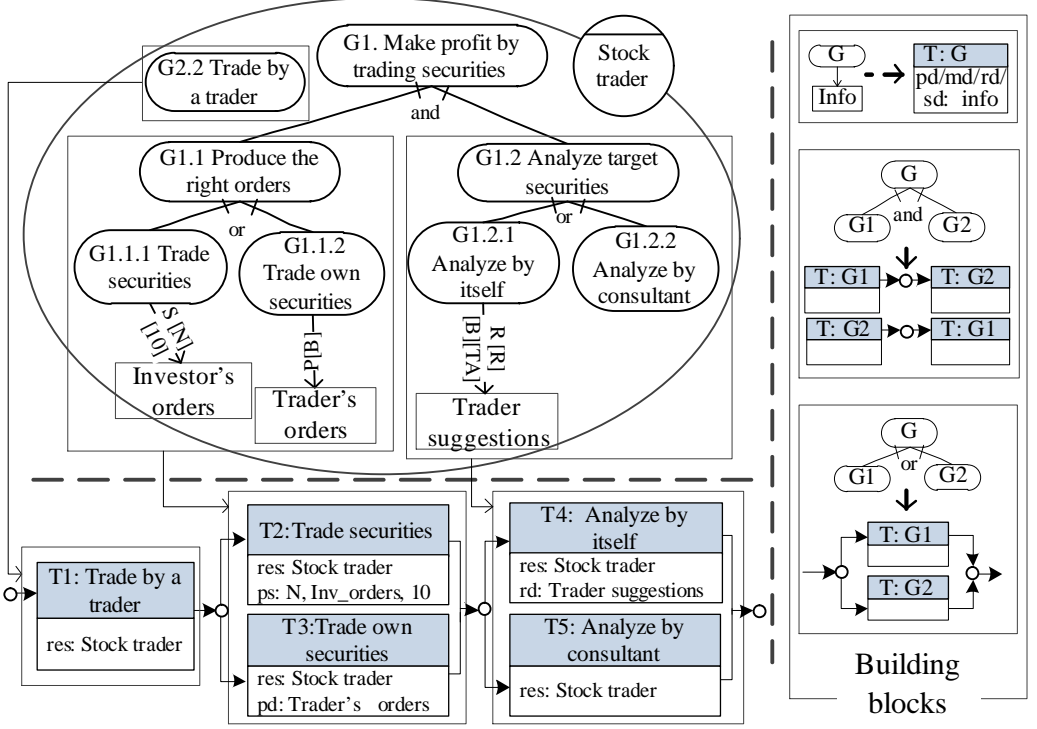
G2.2 Trade by a trader

G1. Make profit by trading securities

Stock trader

and

G1.1 Produce the right orders

or

G1.1.1 Trade securities

G1.1.2 Trade own securities

S [N] [10]

P[B]

Investor's orders

Trader's orders

G1.2 Analyze target securities

or

G1.2.1 Analyze by itself

G1.2.2 Analyze by consultant

R [R] [B][TA]

Trader suggestions

T1: Trade by a trader

res: Stock trader

T2:Trade securities

res: Stock trader
ps: N, Inv_orders, 10

T3:Trade own securities

res: Stock trader
pd: Trader's orders

T4: Analyze by itself

res: Stock trader
rd: Trader suggestions

T5: Analyze by consultant

res: Stock trader

G

Info

T: G

pd/md/rd/sd: info

G

G1

and

G2

T: G1

T: G2

T: G2

T: G1

G

G1

or

G2

T: G1

T: G2

Building blocks